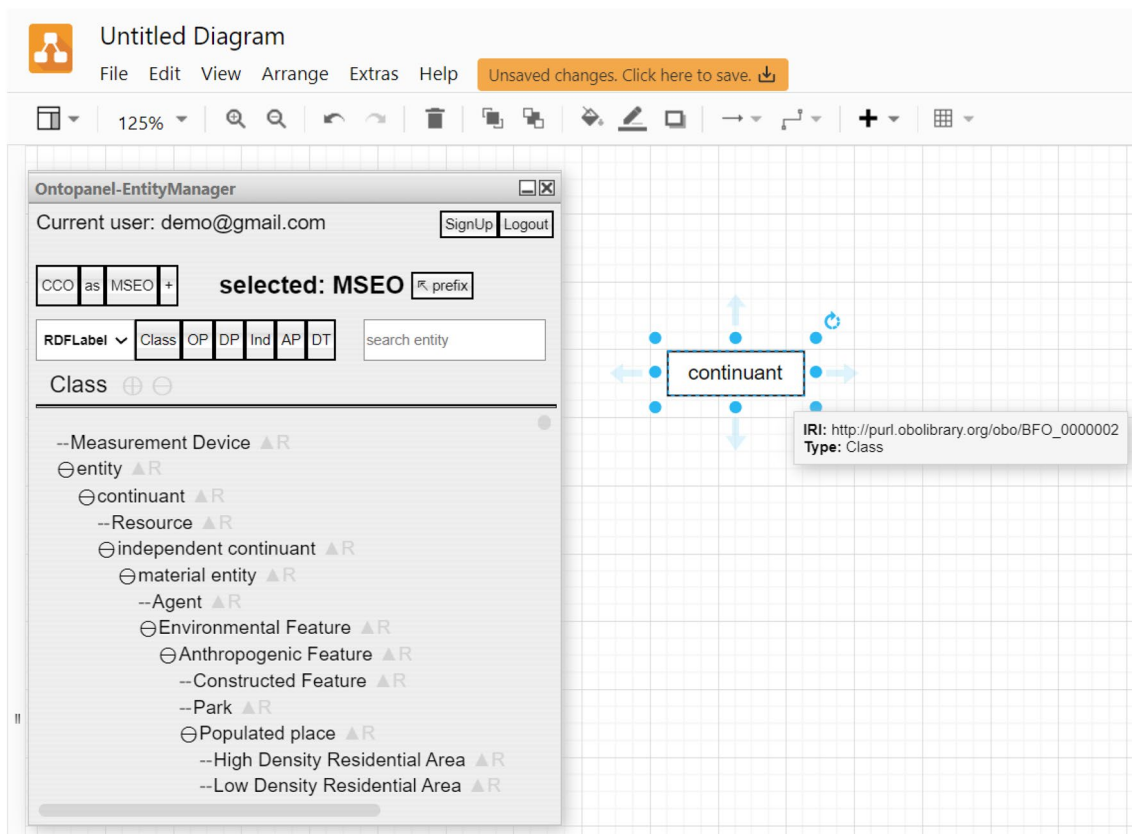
Untitled Diagram

File Edit View Arrange Extras Help Unsaved changes. Click here to save.

125%

Ontopanel-EntityManager

Current user: demo@gmail.com SignUp Logout

CCO as MSEO + selected: MSEO prefix

RDFLabel Class OP DP Ind AP DT search entity

Class

--Measurement Device R
⊖entity R
⊖continuant R
--Resource R
⊖independent continuant R
⊖material entity R
--Agent R
⊖Environmental Feature R
⊖Anthropogenic Feature R
--Constructed Feature R
--Park R
⊖Populated place R
--High Density Residential Area R
--Low Density Residential Area R

continuant

IRI: http://purl.obolibrary.org/obo/BFO_0000002
Type: Class